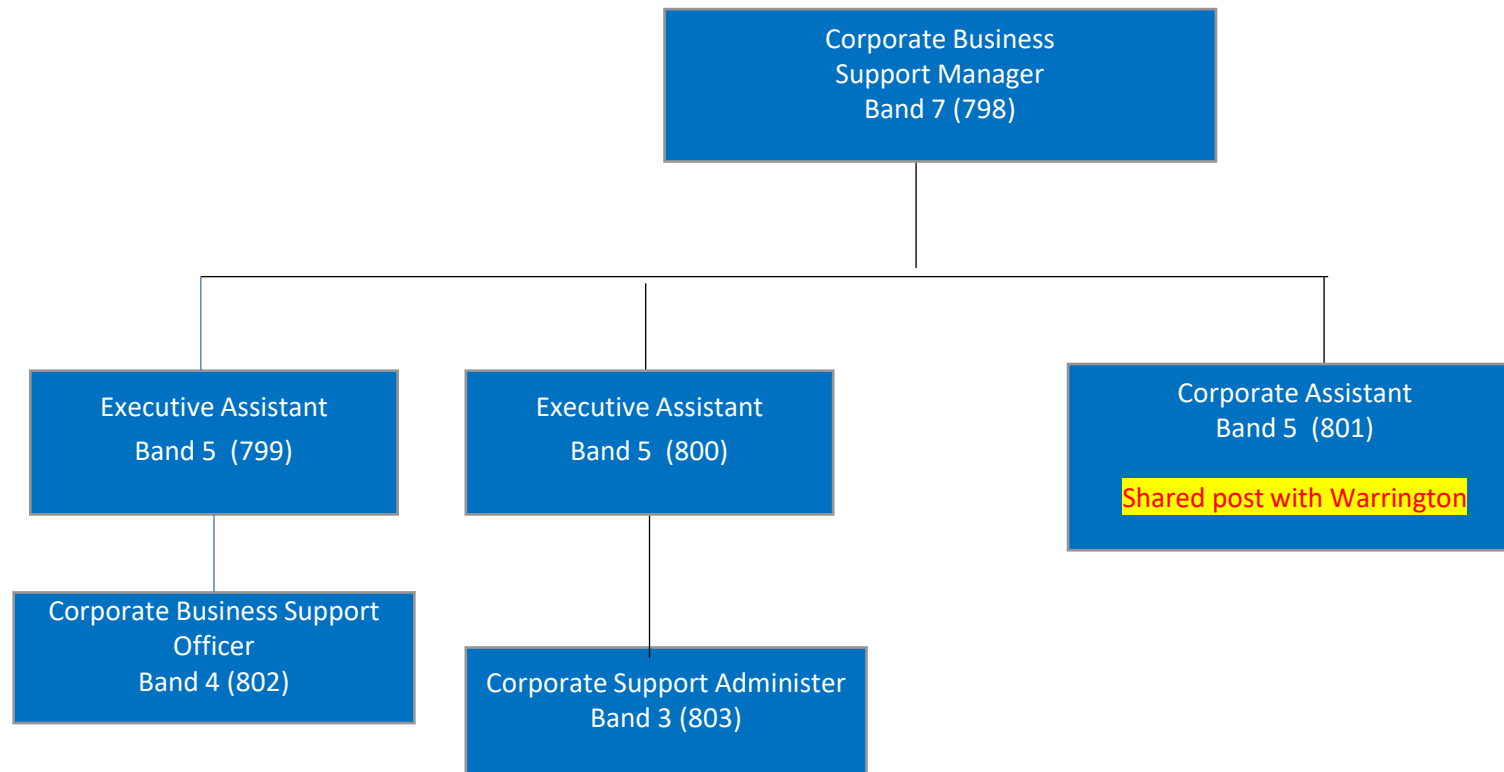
Corporate Business Support Manager
Band 7 (798)

Executive Assistant
Band 5 (799)

Executive Assistant
Band 5 (800)

Corporate Assistant
Band 5 (801)

Shared post with Warrington

Corporate Business Support Officer
Band 4 (802)

Corporate Support Administer
Band 3 (803)